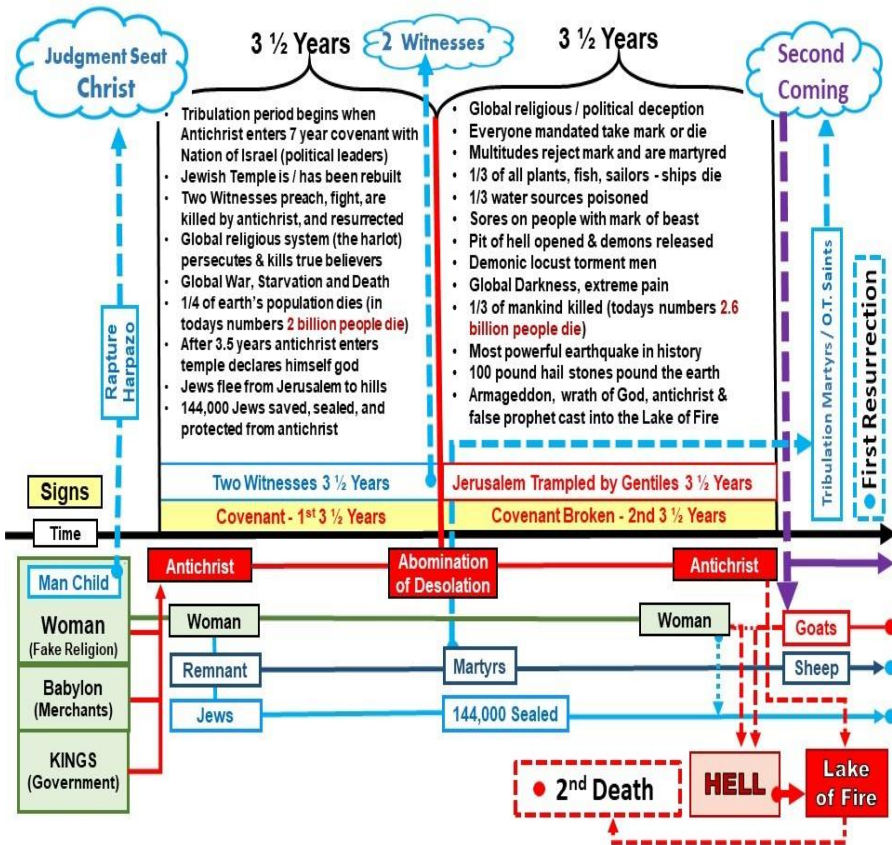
Judgment Seat Christ

3 ½ Years

2 Witnesses

3 ½ Years

Second Coming

- Tribulation period begins when Antichrist enters 7 year covenant with Nation of Israel (political leaders)
- Jewish Temple is / has been rebuilt
- Two Witnesses preach, fight, are killed by antichrist, and resurrected
- Global religious system (the harlot) persecutes & kills true believers
- Global War, Starvation and Death
- 1/4 of earth's population dies (in todays numbers 2 billion people die)
- After 3.5 years antichrist enters temple declares himself god
- Jews flee from Jerusalem to hills
- 144,000 Jews saved, sealed, and protected from antichrist

- Global religious / political deception
- Everyone mandated take mark or die
- Multitudes reject mark and are martyred
- 1/3 of all plants, fish, sailors - ships die
- 1/3 water sources poisoned
- Sores on people with mark of beast
- Pit of hell opened & demons released
- Demonic locust torment men
- Global Darkness, extreme pain
- 1/3 of mankind killed (todays numbers 2.6 billion people die)
- Most powerful earthquake in history
- 100 pound hail stones pound the earth
- Armageddon, wrath of God, antichrist & false prophet cast into the Lake of Fire

Rapture Harpazo

Tribulation Martyrs / O.T. Saints

First Resurrection

Signs

Two Witnesses 3 ½ Years

Jerusalem Trampled by Gentiles 3 ½ Years

Time

Covenant - 1st 3 ½ Years

Covenant Broken - 2nd 3 ½ Years

Man Child

Antichrist

Abomination of Desolation

Antichrist

Woman (Fake Religion)

Woman

Woman

Goats

Babylon (Merchants)

Remnant

Martyrs

Sheep

Jews

144,000 Sealed

KINGS (Government)

2nd Death

HELL

Lake of Fire